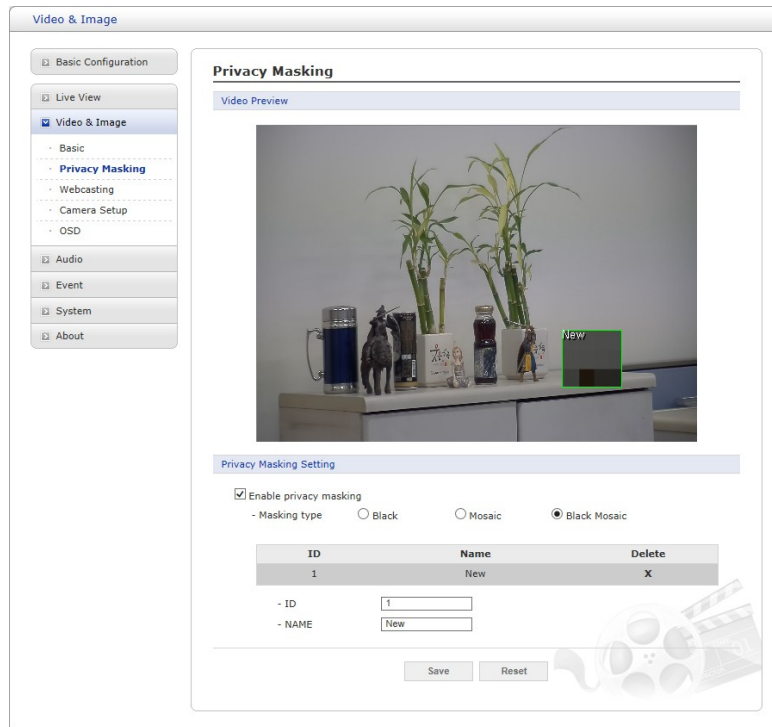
Video & Image

Basic Configuration

Live View

Video & Image

· Basic
· Privacy Masking
· Webcasting
· Camera Setup
· OSD

Audio

Event

System

About

Privacy Masking

Video Preview

New

Privacy Masking Setting

Enable privacy masking

- Masking type Black Mosaic Black Mosaic

| ID | Name | Delete |
|---|---|---|
| 1 | New | X |

- ID 1
- NAME New

Save Reset